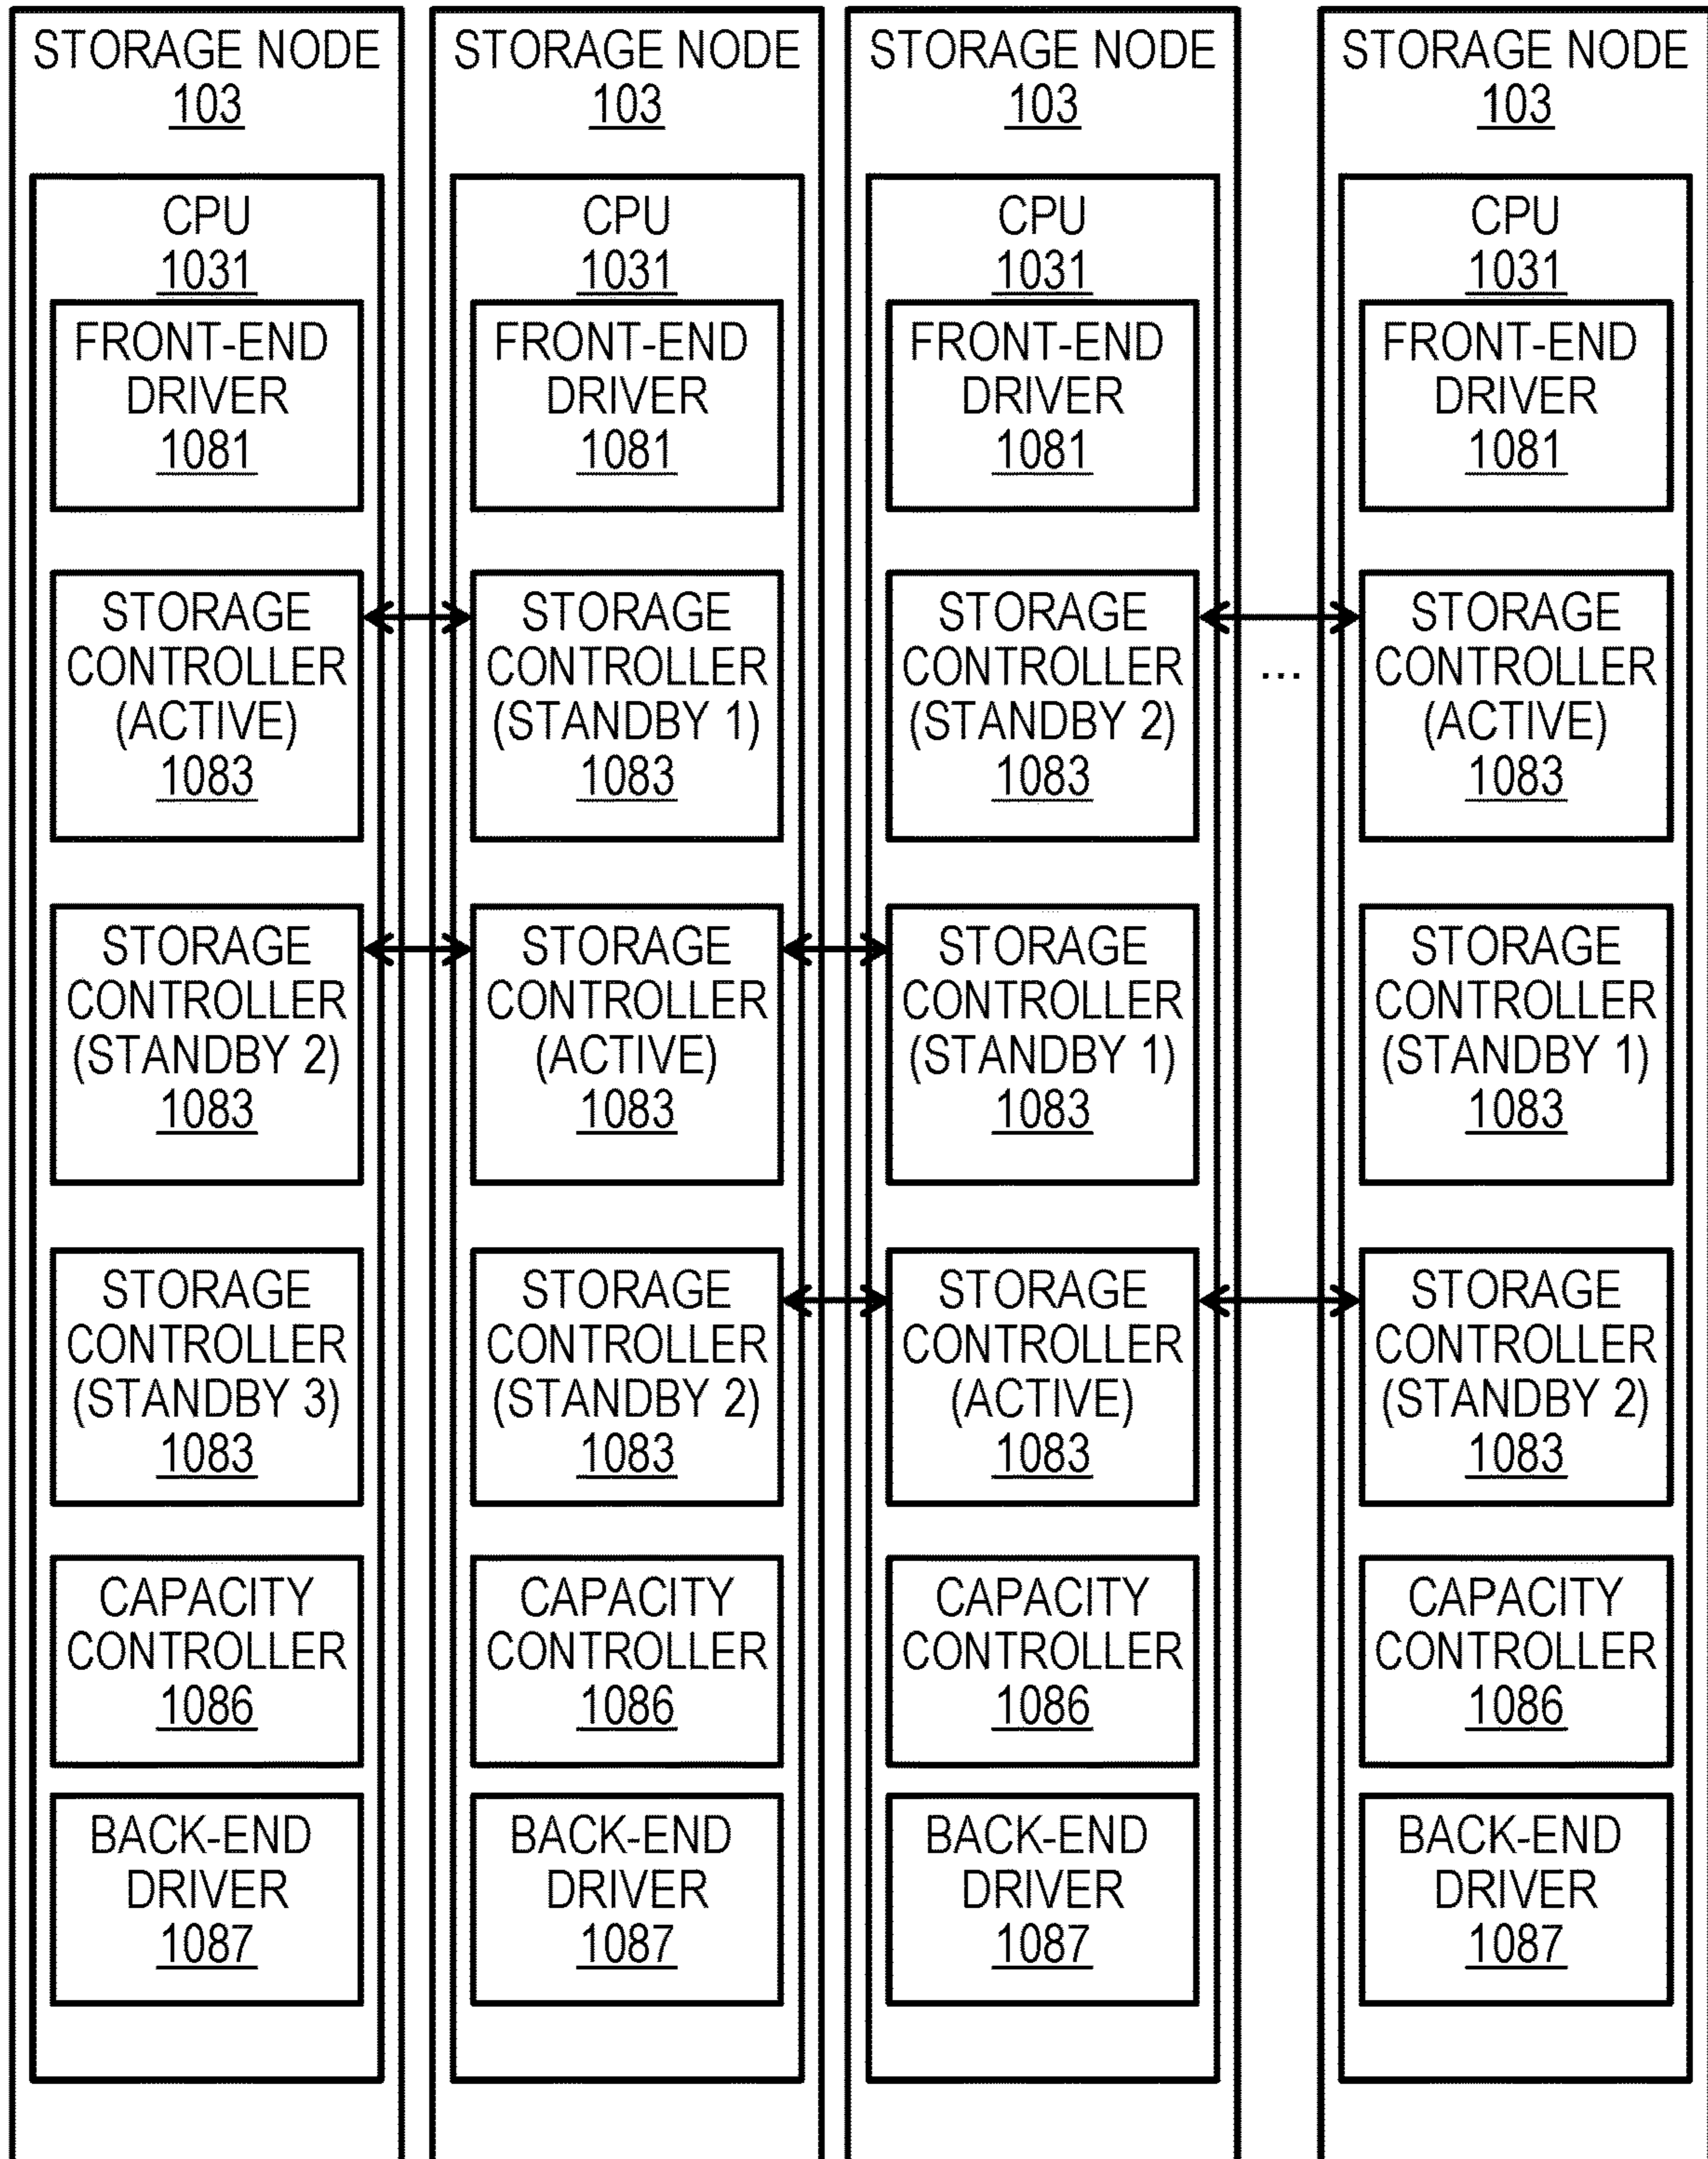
STORAGE NODE
103

CPU
1031

FRONT-END DRIVER
1081

STORAGE CONTROLLER (ACTIVE)
1083

STORAGE CONTROLLER (STANDBY 2)
1083

STORAGE CONTROLLER (STANDBY 3)
1083

CAPACITY CONTROLLER
1086

BACK-END DRIVER
1087

STORAGE NODE
103

CPU
1031

FRONT-END DRIVER
1081

STORAGE CONTROLLER (STANDBY 1)
1083

STORAGE CONTROLLER (ACTIVE)
1083

STORAGE CONTROLLER (STANDBY 2)
1083

CAPACITY CONTROLLER
1086

BACK-END DRIVER
1087

STORAGE NODE
103

CPU
1031

FRONT-END DRIVER
1081

STORAGE CONTROLLER (STANDBY 2)
1083

STORAGE CONTROLLER (STANDBY 1)
1083

STORAGE CONTROLLER (ACTIVE)
1083

CAPACITY CONTROLLER
1086

BACK-END DRIVER
1087

...

STORAGE NODE
103

CPU
1031

FRONT-END DRIVER
1081

STORAGE CONTROLLER (ACTIVE)
1083

STORAGE CONTROLLER (STANDBY 1)
1083

STORAGE CONTROLLER (STANDBY 2)
1083

CAPACITY CONTROLLER
1086

BACK-END DRIVER
1087